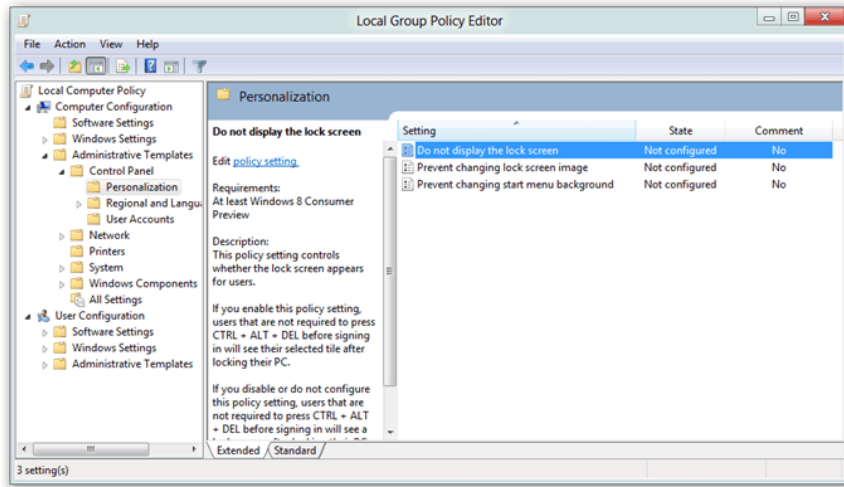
Local Group Policy Editor

File Action View Help

Local Computer Policy
Computer Configuration
Software Settings
Windows Settings
Administrative Templates
Control Panel
Personalization
Regional and Langua
User Accounts
Network
Printers
System
Windows Components
All Settings
User Configuration
Software Settings
Windows Settings
Administrative Templates

Personalization

Do not display the lock screen

Edit policy setting

Requirements:
At least Windows 8 Consumer Preview

Description:
This policy setting controls whether the lock screen appears for users.

If you enable this policy setting, users that are not required to press CTRL + ALT + DEL before signing in will see their selected tile after locking their PC.

If you disable or do not configure this policy setting, users that are not required to press CTRL + ALT + DEL before signing in will see a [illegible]

| Setting | State | Comment |
|---|---|---|
| Do not display the lock screen | Not configured | No |
| Prevent changing lock screen image | Not configured | No |
| Prevent changing start menu background | Not configured | No |

Extended Standard

3 setting(s)